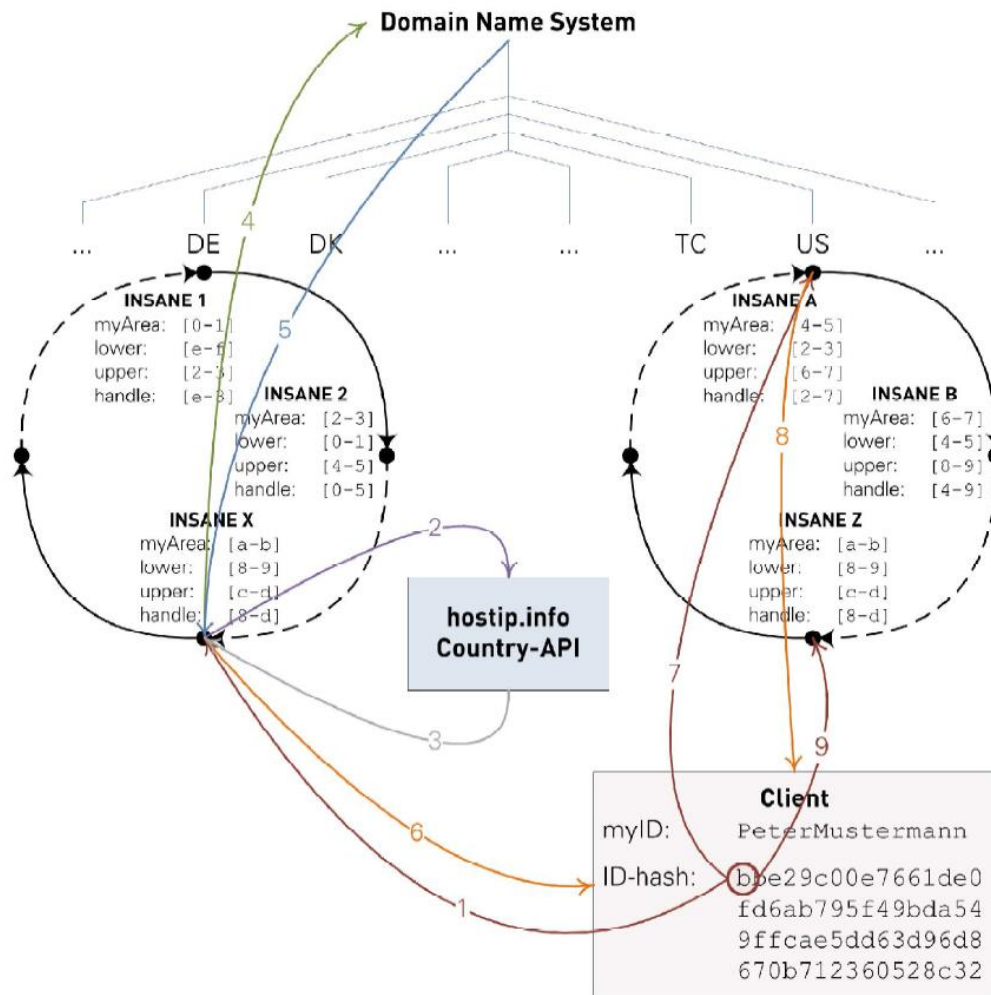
Domain Name System

... DE DK ... ... TC US ...

4

5

INSANE 1
myArea: [0-1]
lower: [e-f]
upper: [2-3]
handle: [e-3]

INSANE 2
myArea: [2-3]
lower: [0-1]
upper: [4-5]
handle: [0-5]

INSANE X
myArea: [a-b]
lower: [8-9]
upper: [c-d]
handle: [8-d]

2

hostip.info
Country-API

3

INSANE A
myArea: [4-5]
lower: [2-3]
upper: [6-7]
handle: [2-7]

INSANE B
myArea: [6-7]
lower: [4-5]
upper: [8-9]
handle: [4-9]

8

INSANE Z
myArea: [a-b]
lower: [8-9]
upper: [c-d]
handle: [8-d]

7

9

6

1

Client
myID: PeterMustermann
ID-hash: bbe29c00e7661de0 fd6ab795f49bda54 9ffcae5dd63d96d8 670b712360528c32